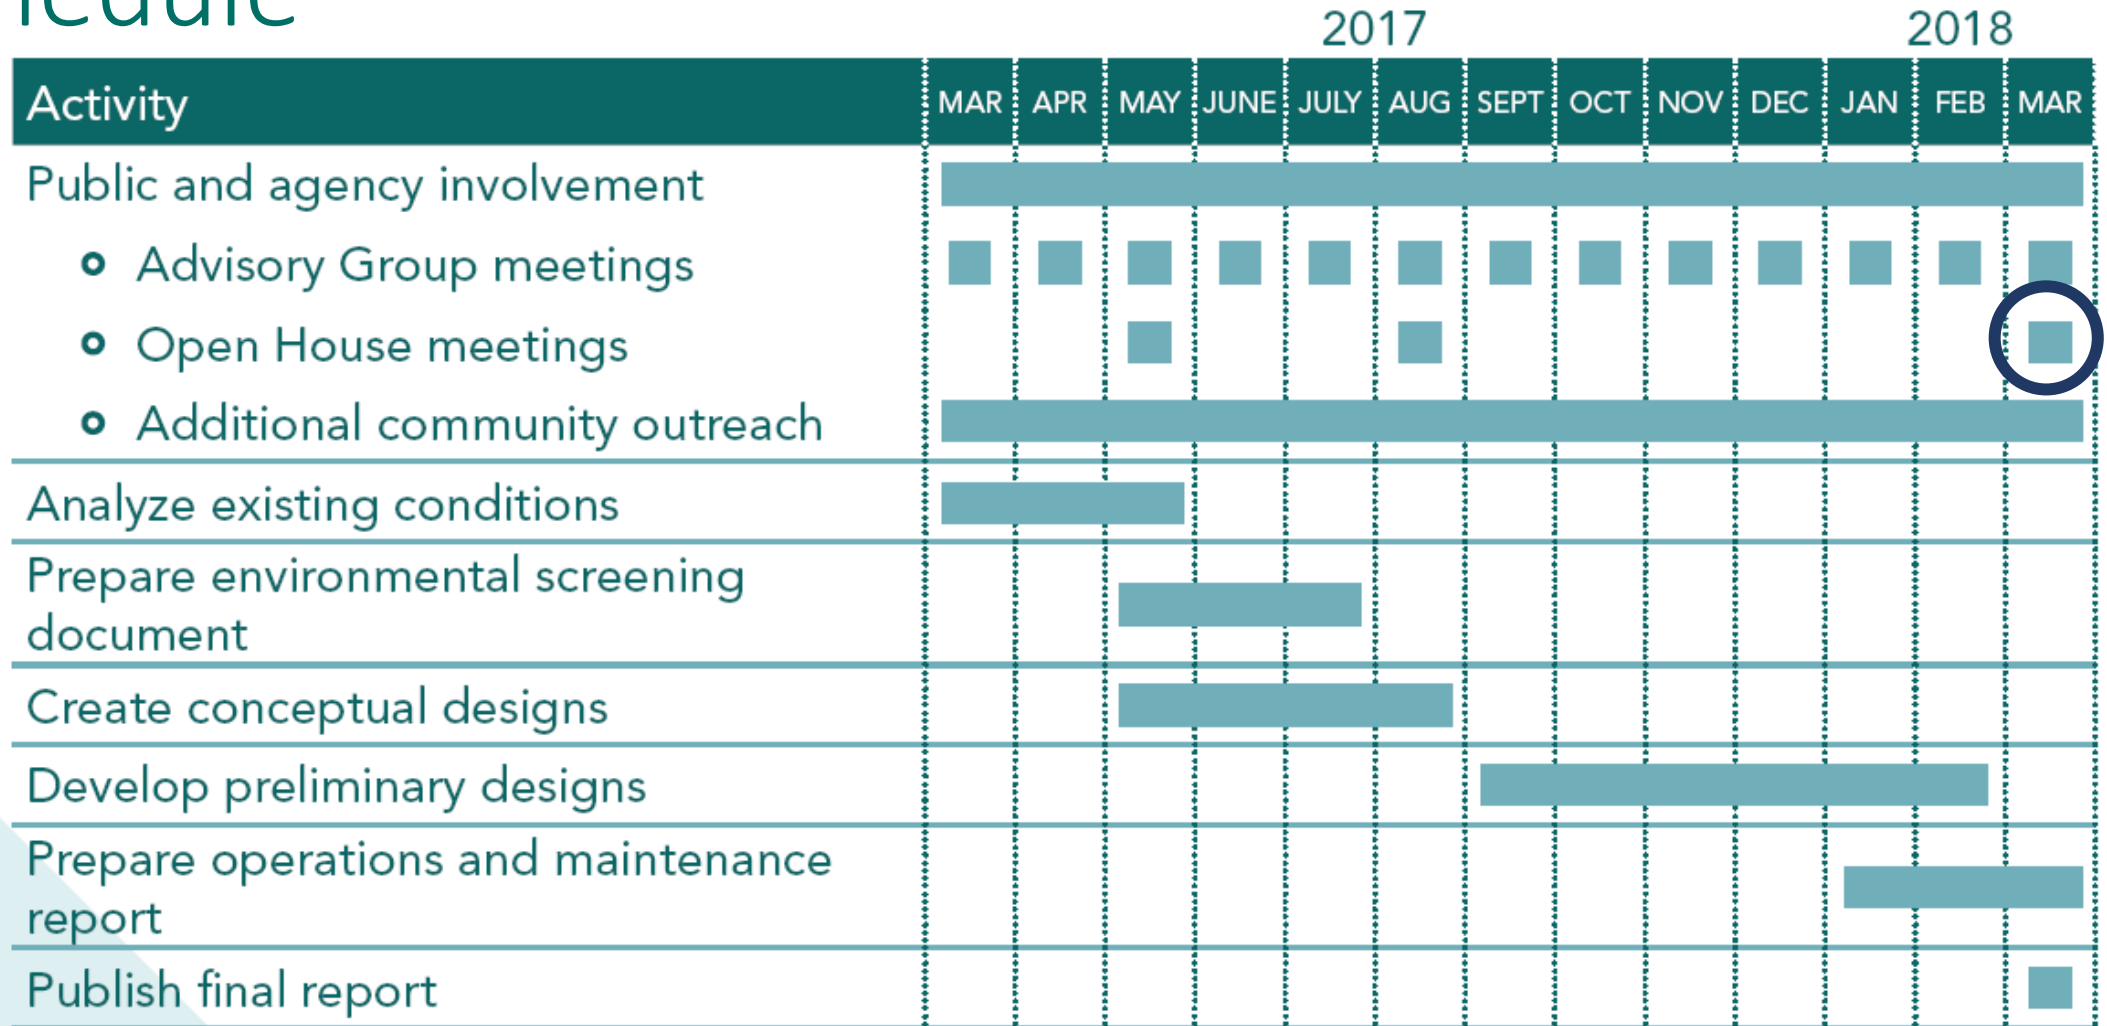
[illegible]

| Activity | MAR | APR | MAY | JUNE | JULY | AUG | SEPT | OCT | NOV | DEC | JAN | FEB | MAR |
|---|---|---|---|---|---|---|---|---|---|---|---|---|---|
| Public and agency involvement | | | | | | | | | | | | | |
| Advisory Group meetings | | | | | | | | | | | | | |
| Open House meetings | | | | | | | | | | | | | |
| Additional community outreach | | | | | | | | | | | | | |
| Analyze existing conditions | | | | | | | | | | | | | |
| Prepare environmental screening document | | | | | | | | | | | | | |
| Create conceptual designs | | | | | | | | | | | | | |
| Develop preliminary designs | | | | | | | | | | | | | |
| Prepare operations and maintenance report | | | | | | | | | | | | | |
| Publish final report | | | | | | | | | | | | | |

2017 2018